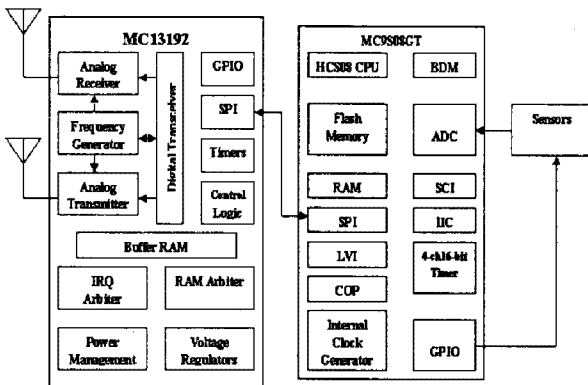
MC13192

Analog Receiver

Frequency Generator

Analog Transmitter

Digital Transceiver

GPIO

SPI

Timers

Control Logic

Buffer RAM

IRQ Arbiter

RAM Arbiter

Power Management

Voltage Regulators

MC9S08GT

HCS08 CPU

BDM

Flash Memory

ADC

RAM

SCI

SPI

IIC

LVI

4-ch16-bit Timer

COP

Internal Clock Generator

GPIO

Sensors